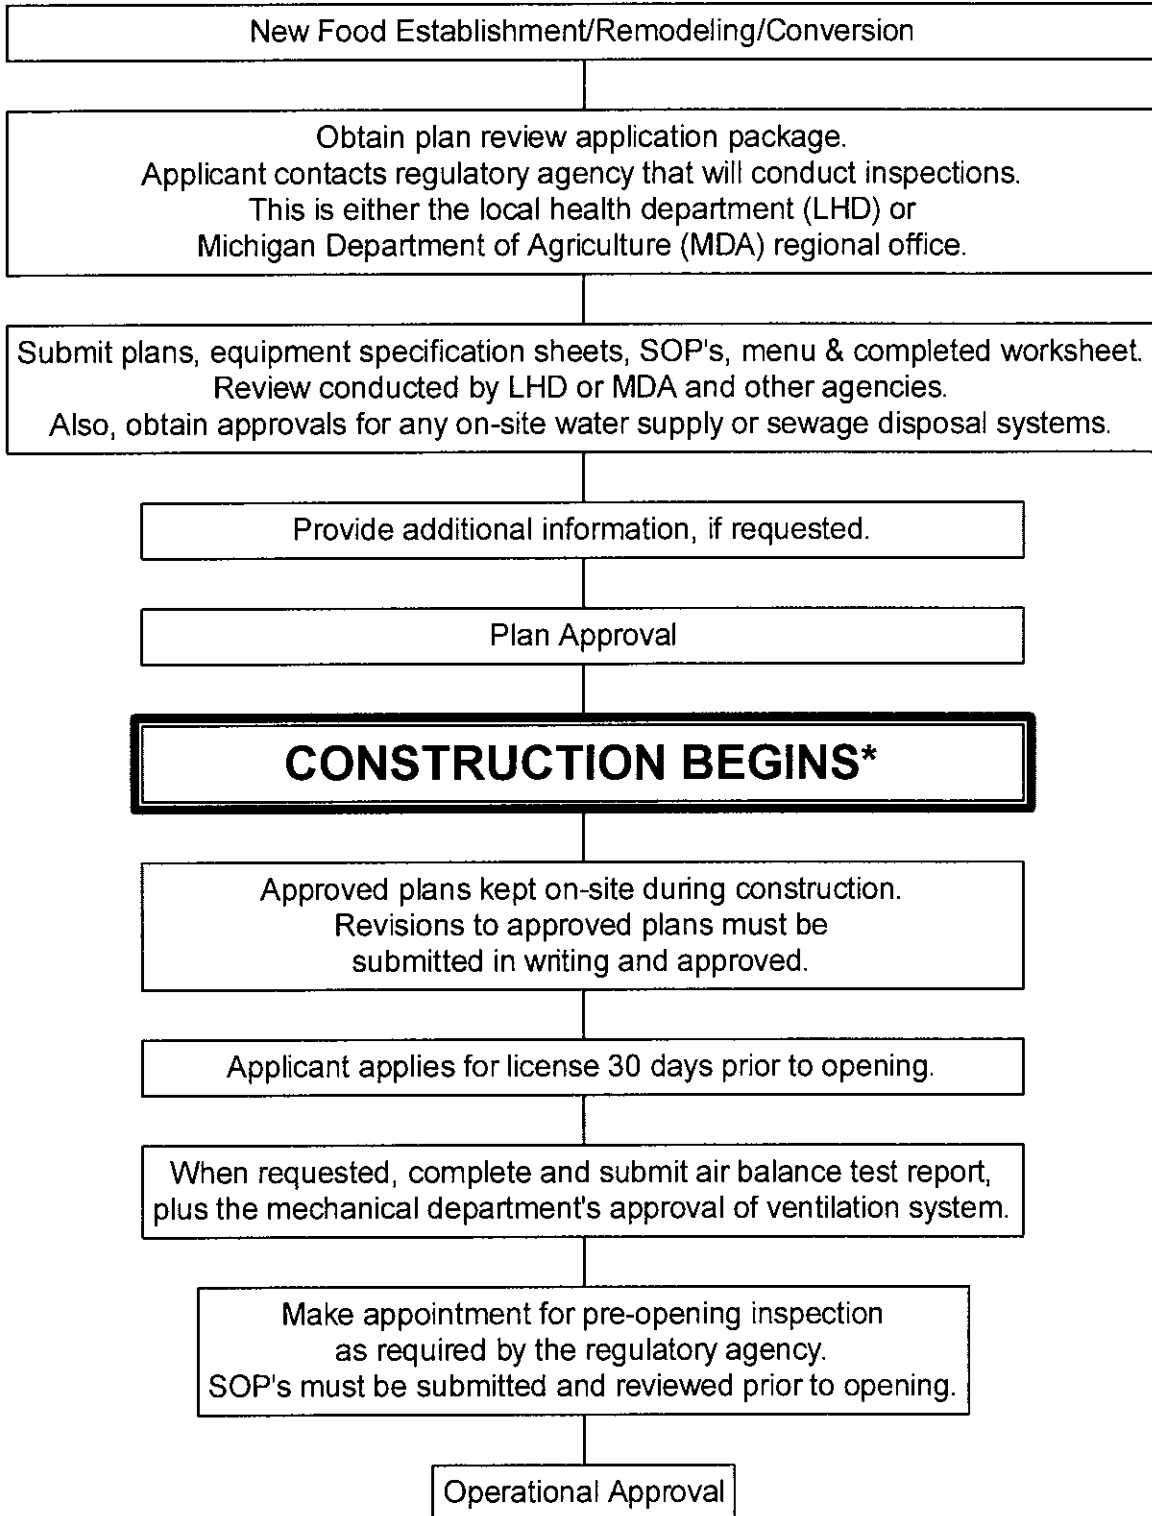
New Food Establishment/Remodeling/Conversion

Obtain plan review application package.
Applicant contacts regulatory agency that will conduct inspections.
This is either the local health department (LHD) or
Michigan Department of Agriculture (MDA) regional office.

Submit plans, equipment specification sheets, SOP's, menu & completed worksheet.
Review conducted by LHD or MDA and other agencies.
Also, obtain approvals for any on-site water supply or sewage disposal systems.

Provide additional information, if requested.

Plan Approval

CONSTRUCTION BEGINS*

Approved plans kept on-site during construction.
Revisions to approved plans must be
submitted in writing and approved.

Applicant applies for license 30 days prior to opening.

When requested, complete and submit air balance test report,
plus the mechanical department's approval of ventilation system.

Make appointment for pre-opening inspection
as required by the regulatory agency.
SOP's must be submitted and reviewed prior to opening.

Operational Approval